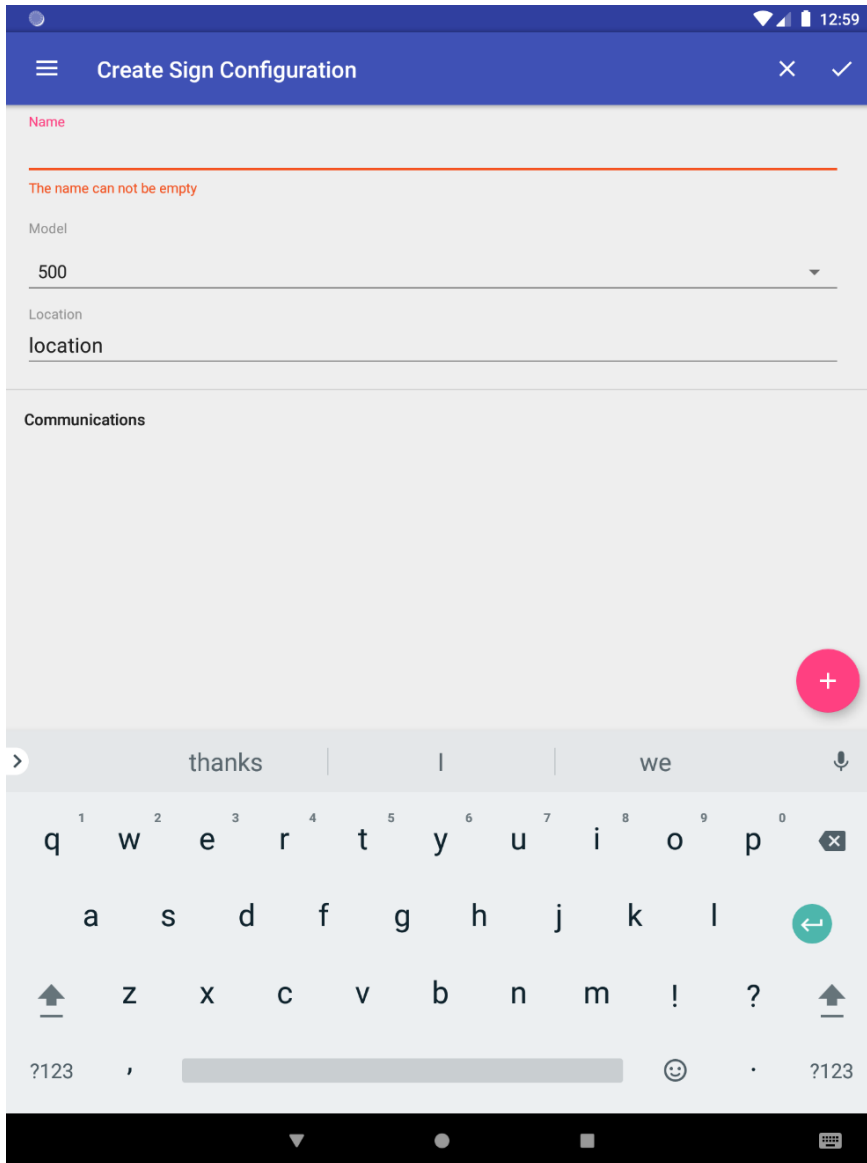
12:59

Create Sign Configuration

Name

The name can not be empty

Model

500

Location

location

Communications

+

thanks | I | we

1 q 2 w 3 e 4 r 5 t 6 y 7 u 8 i 9 o 0 p

a s d f g h j k l

z x c v b n m ! ?

?123 , . ?123